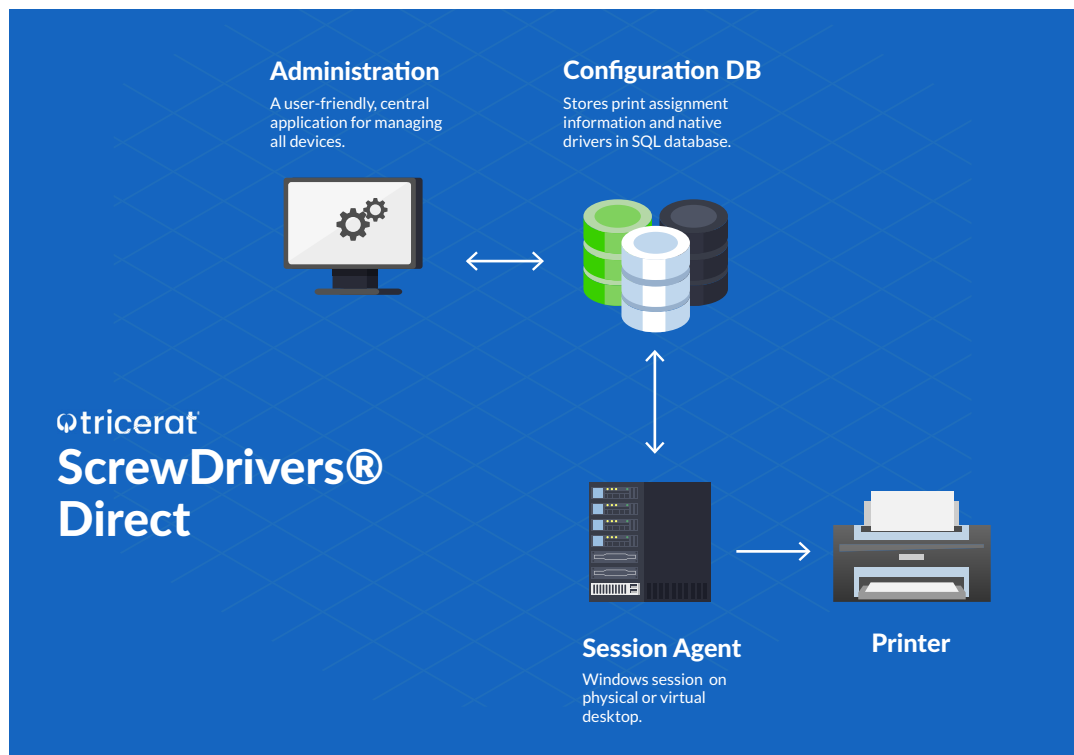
Administration

A user-friendly, central application for managing all devices.

Configuration DB

Stores print assignment information and native drivers in SQL database.

tricerat

ScrewDrivers® Direct

Session Agent

Windows session on physical or virtual desktop.

Printer